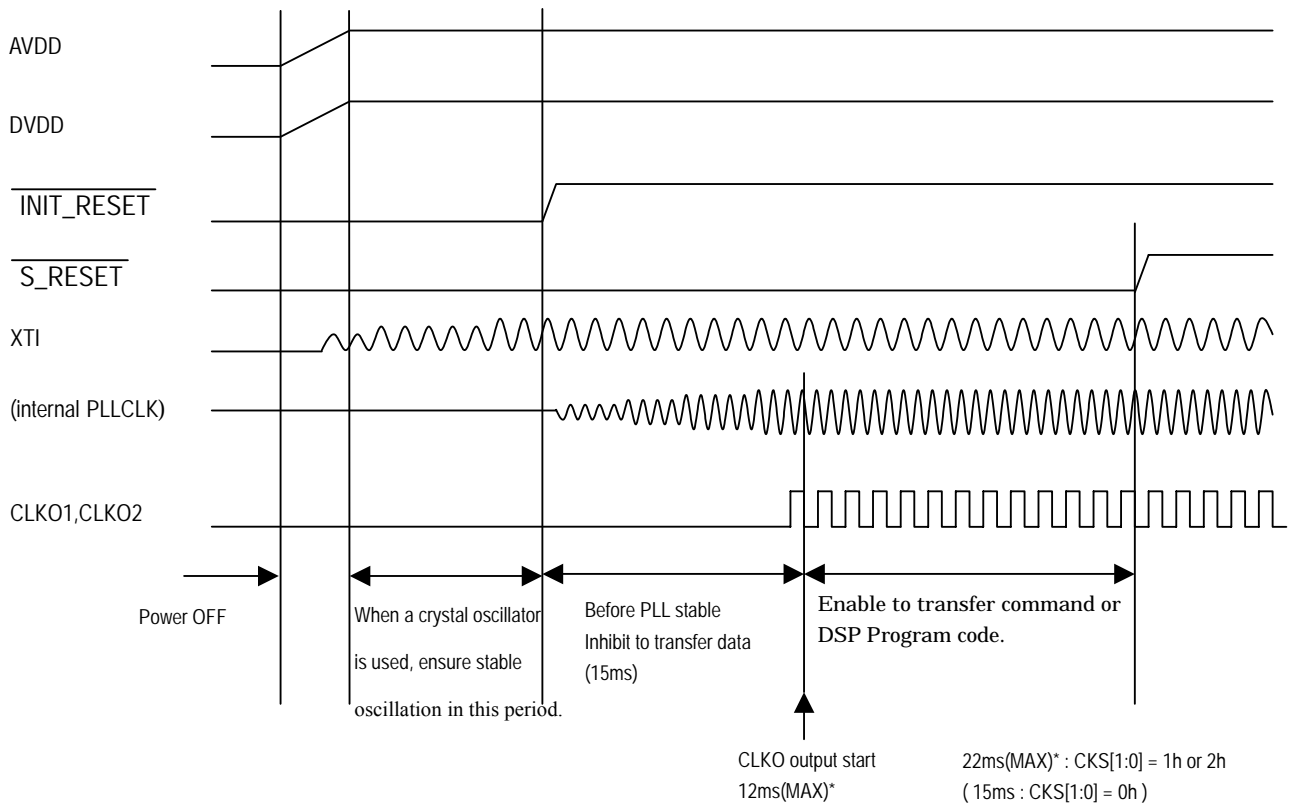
AVDD

DVDD

$\overline{\text{INIT\_RESET}}$

$\overline{\text{S\_RESET}}$

XTI

(internal PLLCLK)

CLKO1,CLKO2

Power OFF

When a crystal oscillator is used, ensure stable oscillation in this period.

Before PLL stable Inhibit to transfer data (15ms)

Enable to transfer command or DSP Program code.

CLKO output start 12ms(MAX)*

22ms(MAX)* : CKS[1:0] = 1h or 2h
( 15ms : CKS[1:0] = 0h )